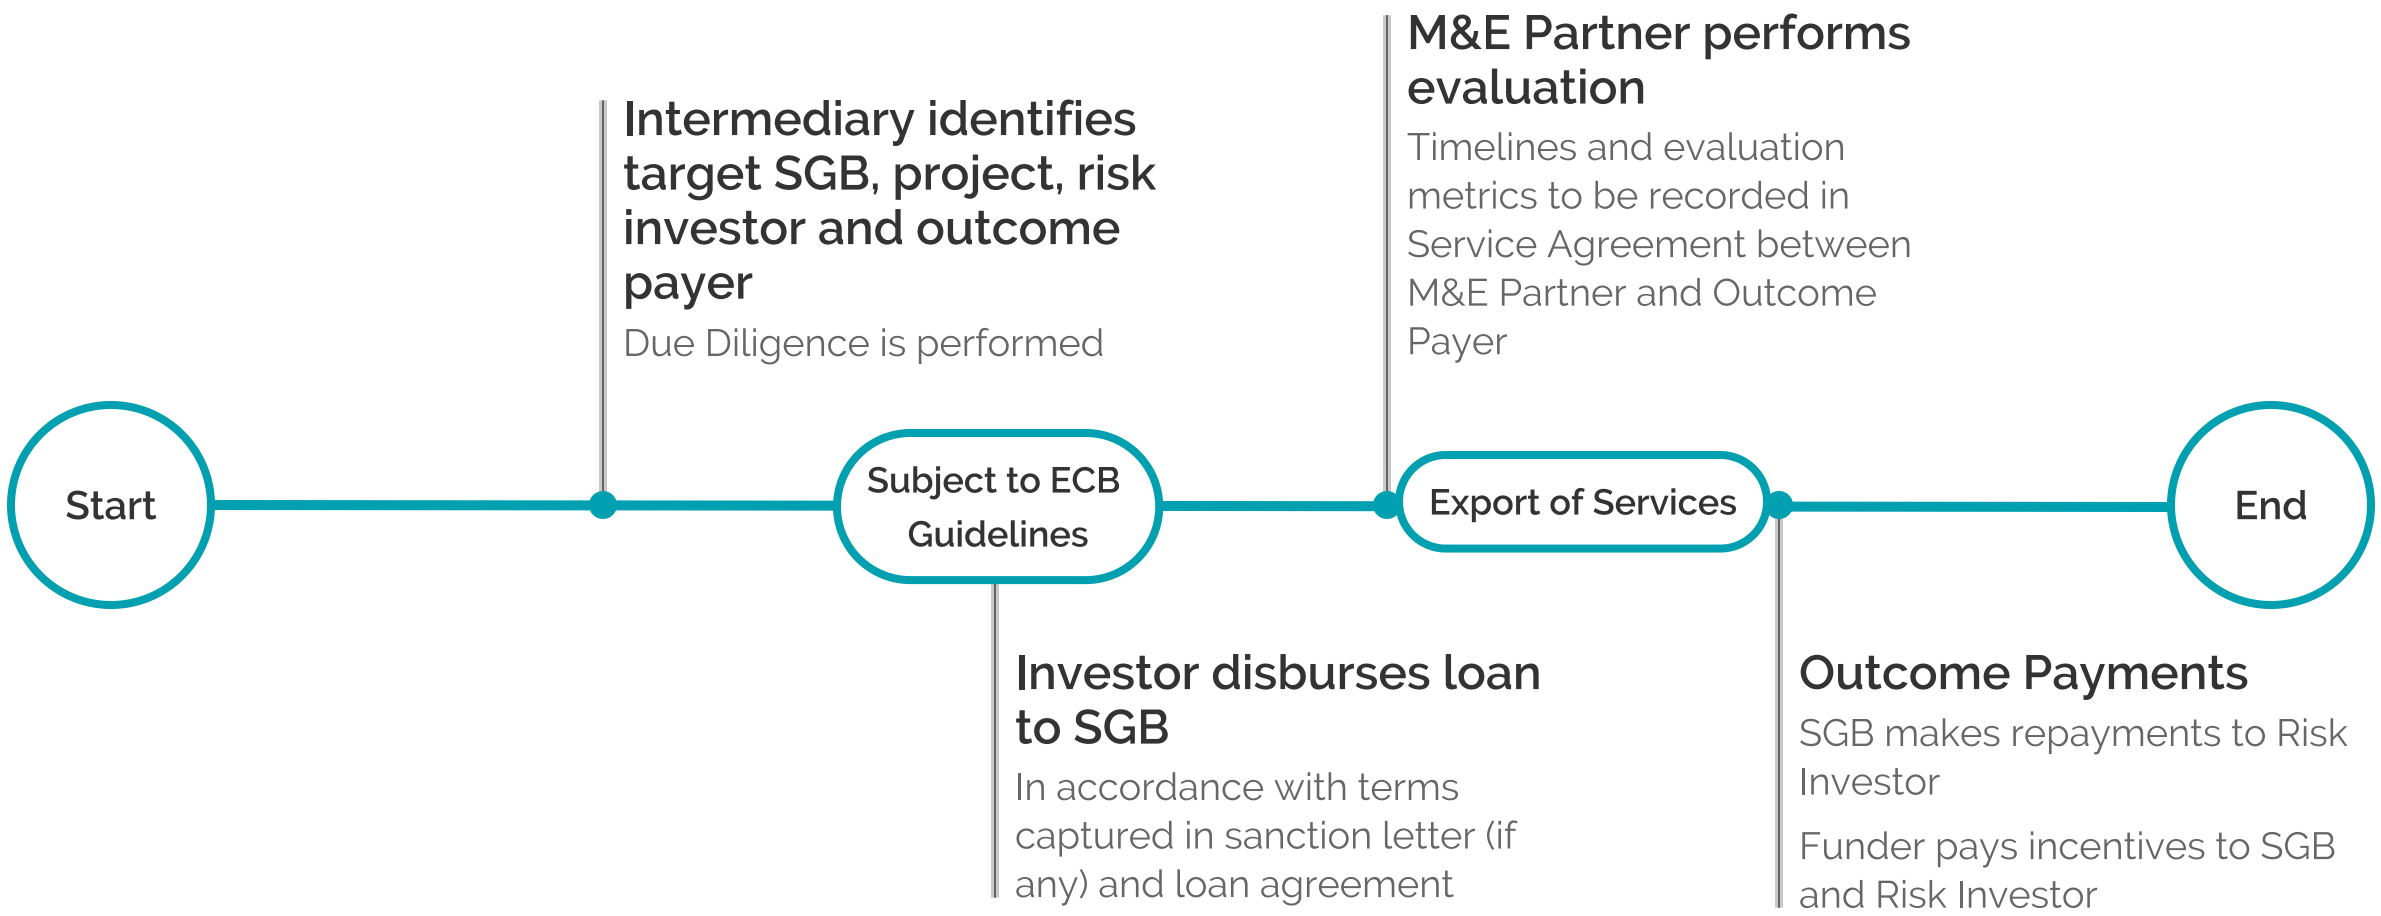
Start

Intermediary identifies target SGB, project, risk investor and outcome payer

Due Diligence is performed

Subject to ECB Guidelines

Investor disburses loan to SGB

In accordance with terms captured in sanction letter (if any) and loan agreement

M&E Partner performs evaluation

Timelines and evaluation metrics to be recorded in Service Agreement between M&E Partner and Outcome Payer

Export of Services

Outcome Payments

SGB makes repayments to Risk Investor

Funder pays incentives to SGB and Risk Investor

End